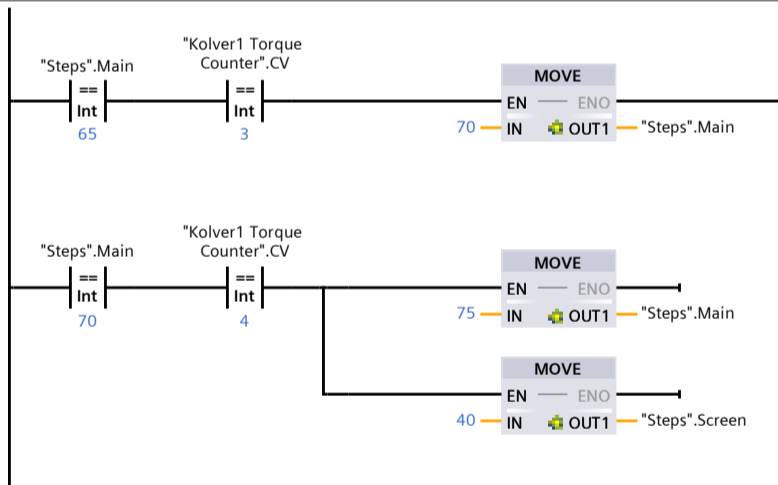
"Steps".Main
==
Int
65

"Kolver1 Torque Counter".CV
==
Int
3

MOVE
EN
ENO
70
IN
OUT1
"Steps".Main

"Steps".Main
==
Int
70

"Kolver1 Torque Counter".CV
==
Int
4

MOVE
EN
ENO
75
IN
OUT1
"Steps".Main

MOVE
EN
ENO
40
IN
OUT1
"Steps".Screen